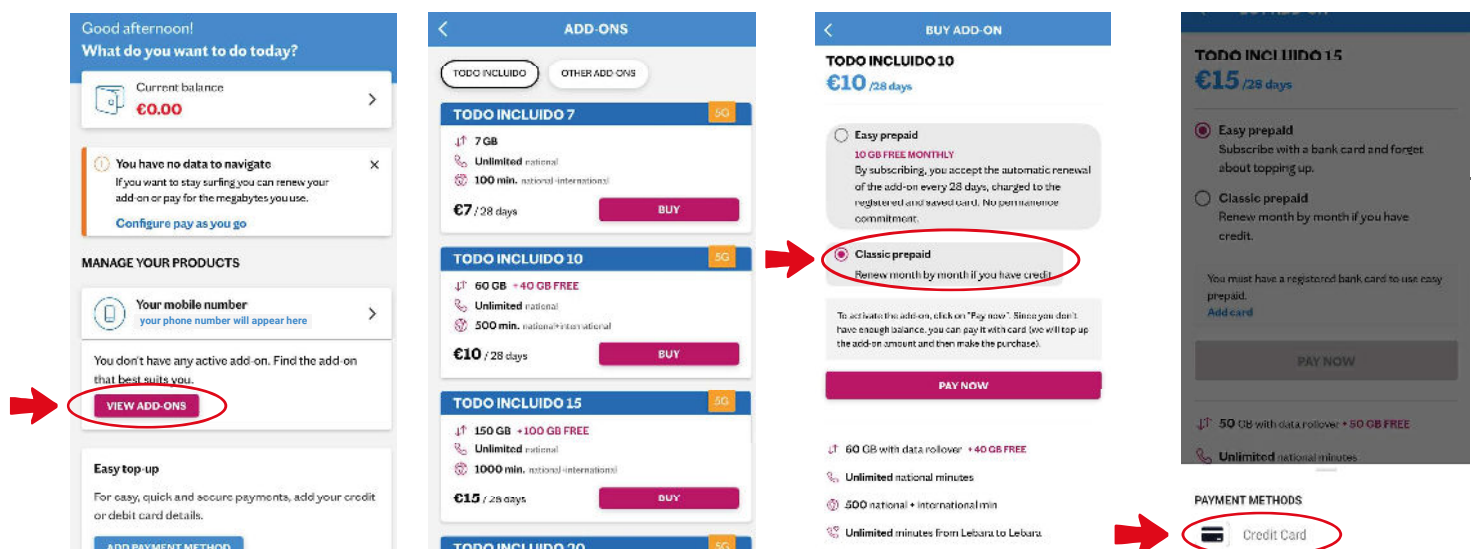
Good afternoon!
What do you want to do today?

Current balance
€0.00

You have no data to navigate
If you want to stay surfing you can renew your add-on or pay for the megabytes you use.
Configure pay as you go

MANAGE YOUR PRODUCTS

Your mobile number
your phone number will appear here

You don't have any active add-on. Find the add-on that best suits you.
VIEW ADD-ONS

Easy top-up
For easy, quick and secure payments, add your credit or debit card details.
ADD PAYMENT METHOD

ADD-ONS
TODO INCLUIDO
OTHER ADD-ONS

TODO INCLUIDO 7
5G
7 GB
Unlimited national
100 min. national-international
€7 / 28 days
BUY

TODO INCLUIDO 10
5G
60 GB +40 GB FREE
Unlimited national
500 min. national+international
€10 / 28 days
BUY

TODO INCLUIDO 15
5G
150 GB +100 GB FREE
Unlimited national
1000 min. national-international
€15 / 28 days
BUY

TODO INCLUIDO 20
5G

BUY ADD-ON
TODO INCLUIDO 10
€10 /28 days

Easy prepaid
10 GB FREE MONTHLY
By subscribing, you accept the automatic renewal of the add-on every 28 days, charged to the registered and saved card. No permanence commitment.

Classic prepaid
Renew month by month if you have credit

To activate the add-on, click on "Pay now". Since you don't have enough balance, you can pay it with card (we will top up the add-on amount and then make the purchase).

PAY NOW

60 GB with data rollover +40 GB FREE
Unlimited national minutes
500 national + international min
Unlimited minutes from Lebara to Lebara

BUY ADD-ON
TODO INCLUIDO 15
€15 /28 days

Easy prepaid
Subscribe with a bank card and forget about topping up.

Classic prepaid
Renew month by month if you have credit.

You must have a registered bank card to use easy prepaid.
Add card

PAY NOW

50 GB with data rollover +50 GB FREE
Unlimited national minutes

PAYMENT METHODS
Credit Card